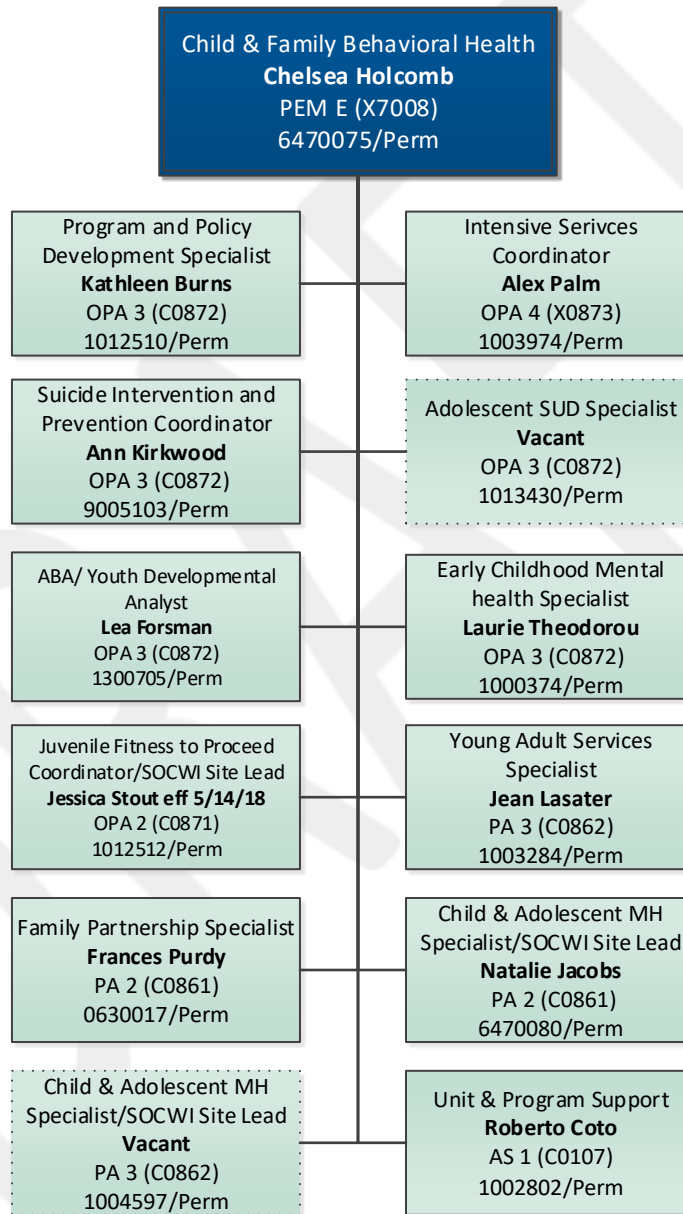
Child & Family Behavioral Health
**Chelsea Holcomb**
PEM E (X7008)
6470075/Perm

Program and Policy Development Specialist
**Kathleen Burns**
OPA 3 (C0872)
1012510/Perm

Intensive Serivces Coordinator
**Alex Palm**
OPA 4 (X0873)
1003974/Perm

Suicide Intervention and Prevention Coordinator
**Ann Kirkwood**
OPA 3 (C0872)
9005103/Perm

Adolescent SUD Specialist
**Vacant**
OPA 3 (C0872)
1013430/Perm

ABA/ Youth Developmental Analyst
**Lea Forsman**
OPA 3 (C0872)
1300705/Perm

Early Childhood Mental health Specialist
**Laurie Theodorou**
OPA 3 (C0872)
1000374/Perm

Juvenile Fitness to Proceed Coordinator/SOCWI Site Lead
**Jessica Stout eff 5/14/18**
OPA 2 (C0871)
1012512/Perm

Young Adult Services Specialist
**Jean Lasater**
PA 3 (C0862)
1003284/Perm

Family Partnership Specialist
**Frances Purdy**
PA 2 (C0861)
0630017/Perm

Child & Adolescent MH Specialist/SOCWI Site Lead
**Natalie Jacobs**
PA 2 (C0861)
6470080/Perm

Child & Adolescent MH Specialist/SOCWI Site Lead
**Vacant**
PA 3 (C0862)
1004597/Perm

Unit & Program Support
**Roberto Coto**
AS 1 (C0107)
1002802/Perm